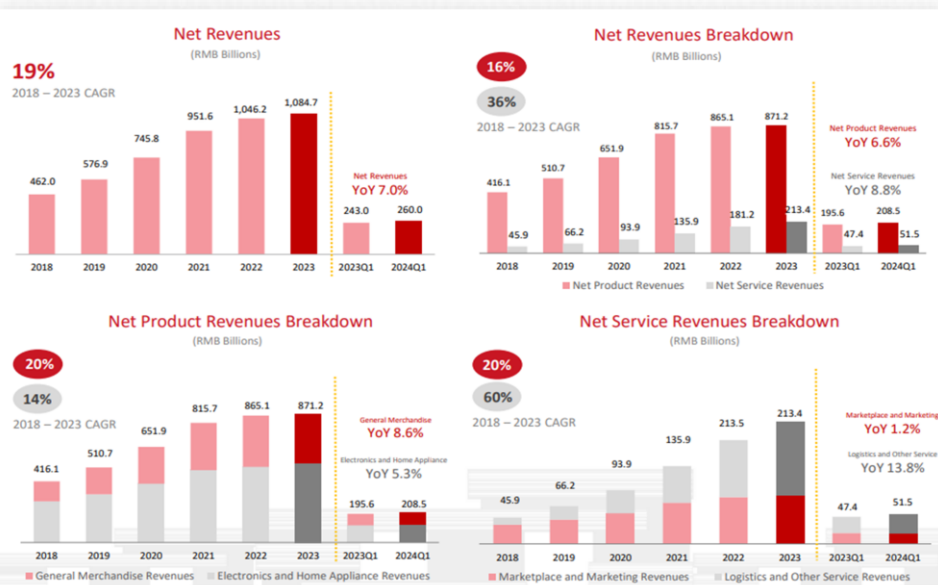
Net Revenues
(RMB Billions)

19%
2018 – 2023 CAGR

462.0 576.9 745.8 951.6 1,046.2 1,084.7

Net Revenues
YoY 7.0%

243.0 260.0

2018 2019 2020 2021 2022 2023 2023Q1 2024Q1

Net Revenues Breakdown
(RMB Billions)

16%
36%
2018 – 2023 CAGR

416.1 45.9 510.7 66.2 651.9 93.9 815.7 135.9 865.1 181.2 871.2 213.4

Net Product Revenues
YoY 6.6%

Net Service Revenues
YoY 8.8%

195.6 47.4 208.5 51.5

2018 2019 2020 2021 2022 2023 2023Q1 2024Q1

Net Product Revenues Net Service Revenues

Net Product Revenues Breakdown
(RMB Billions)

20%
14%
2018 – 2023 CAGR

416.1 510.7 651.9 815.7 865.1 871.2

General Merchandise
YoY 8.6%

Electronics and Home Appliance
YoY 5.3%

195.6 208.5

2018 2019 2020 2021 2022 2023 2023Q1 2024Q1

General Merchandise Revenues Electronics and Home Appliance Revenues

Net Service Revenues Breakdown
(RMB Billions)

20%
60%
2018 – 2023 CAGR

45.9 66.2 93.9 135.9 213.5 213.4

Marketplace and Marketing
YoY 1.2%

Logistics and Other Service
YoY 13.8%

47.4 51.5

2018 2019 2020 2021 2022 2023 2023Q1 2024Q1

Marketplace and Marketing Revenues Logistics and Other Service Revenues